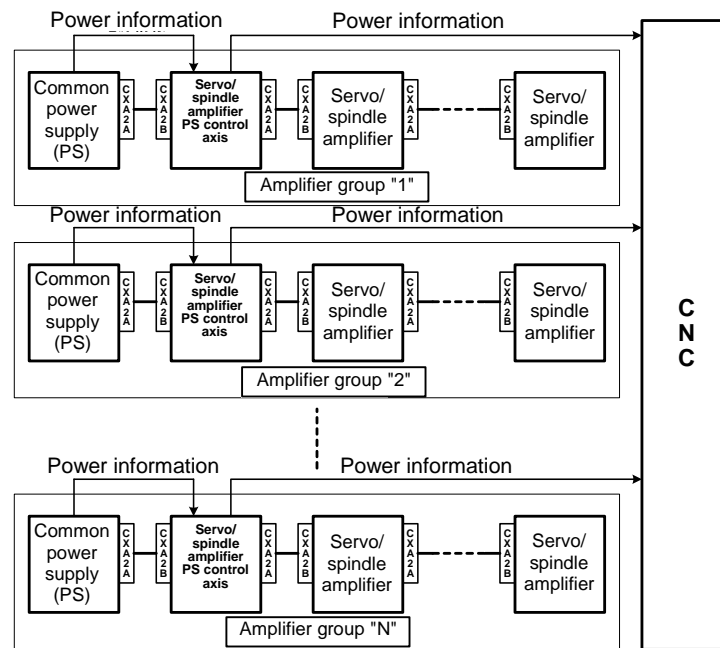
Power information
Power information

Common power supply (PS)
CXA2A
CXA2B
Servo/ spindle amplifier PS control axis
CXA2A
CXA2B
Servo/ spindle amplifier
CXA2A
CXA2B
Servo/ spindle amplifier

Amplifier group "1"

Power information
Power information

Common power supply (PS)
CXA2A
CXA2B
Servo/ spindle amplifier PS control axis
CXA2A
CXA2B
Servo/ spindle amplifier
CXA2A
CXA2B
Servo/ spindle amplifier

Amplifier group "2"

Power information
Power information

Common power supply (PS)
CXA2A
CXA2B
Servo/ spindle amplifier PS control axis
CXA2A
CXA2B
Servo/ spindle amplifier
CXA2A
CXA2B
Servo/ spindle amplifier

Amplifier group "N"

CNC